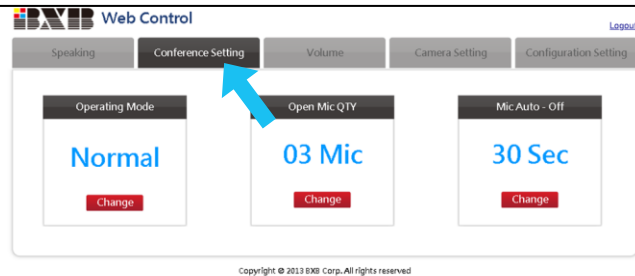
BXB Web Control

Logou

Speaking

Conference Setting

Volume

Camera Setting

Configuration Setting

Operating Mode

Normal

Change

Open Mic QTY

03 Mic

Change

Mic Auto - Off

30 Sec

Change

Copyright © 2013 BXB Corp. All rights reserved